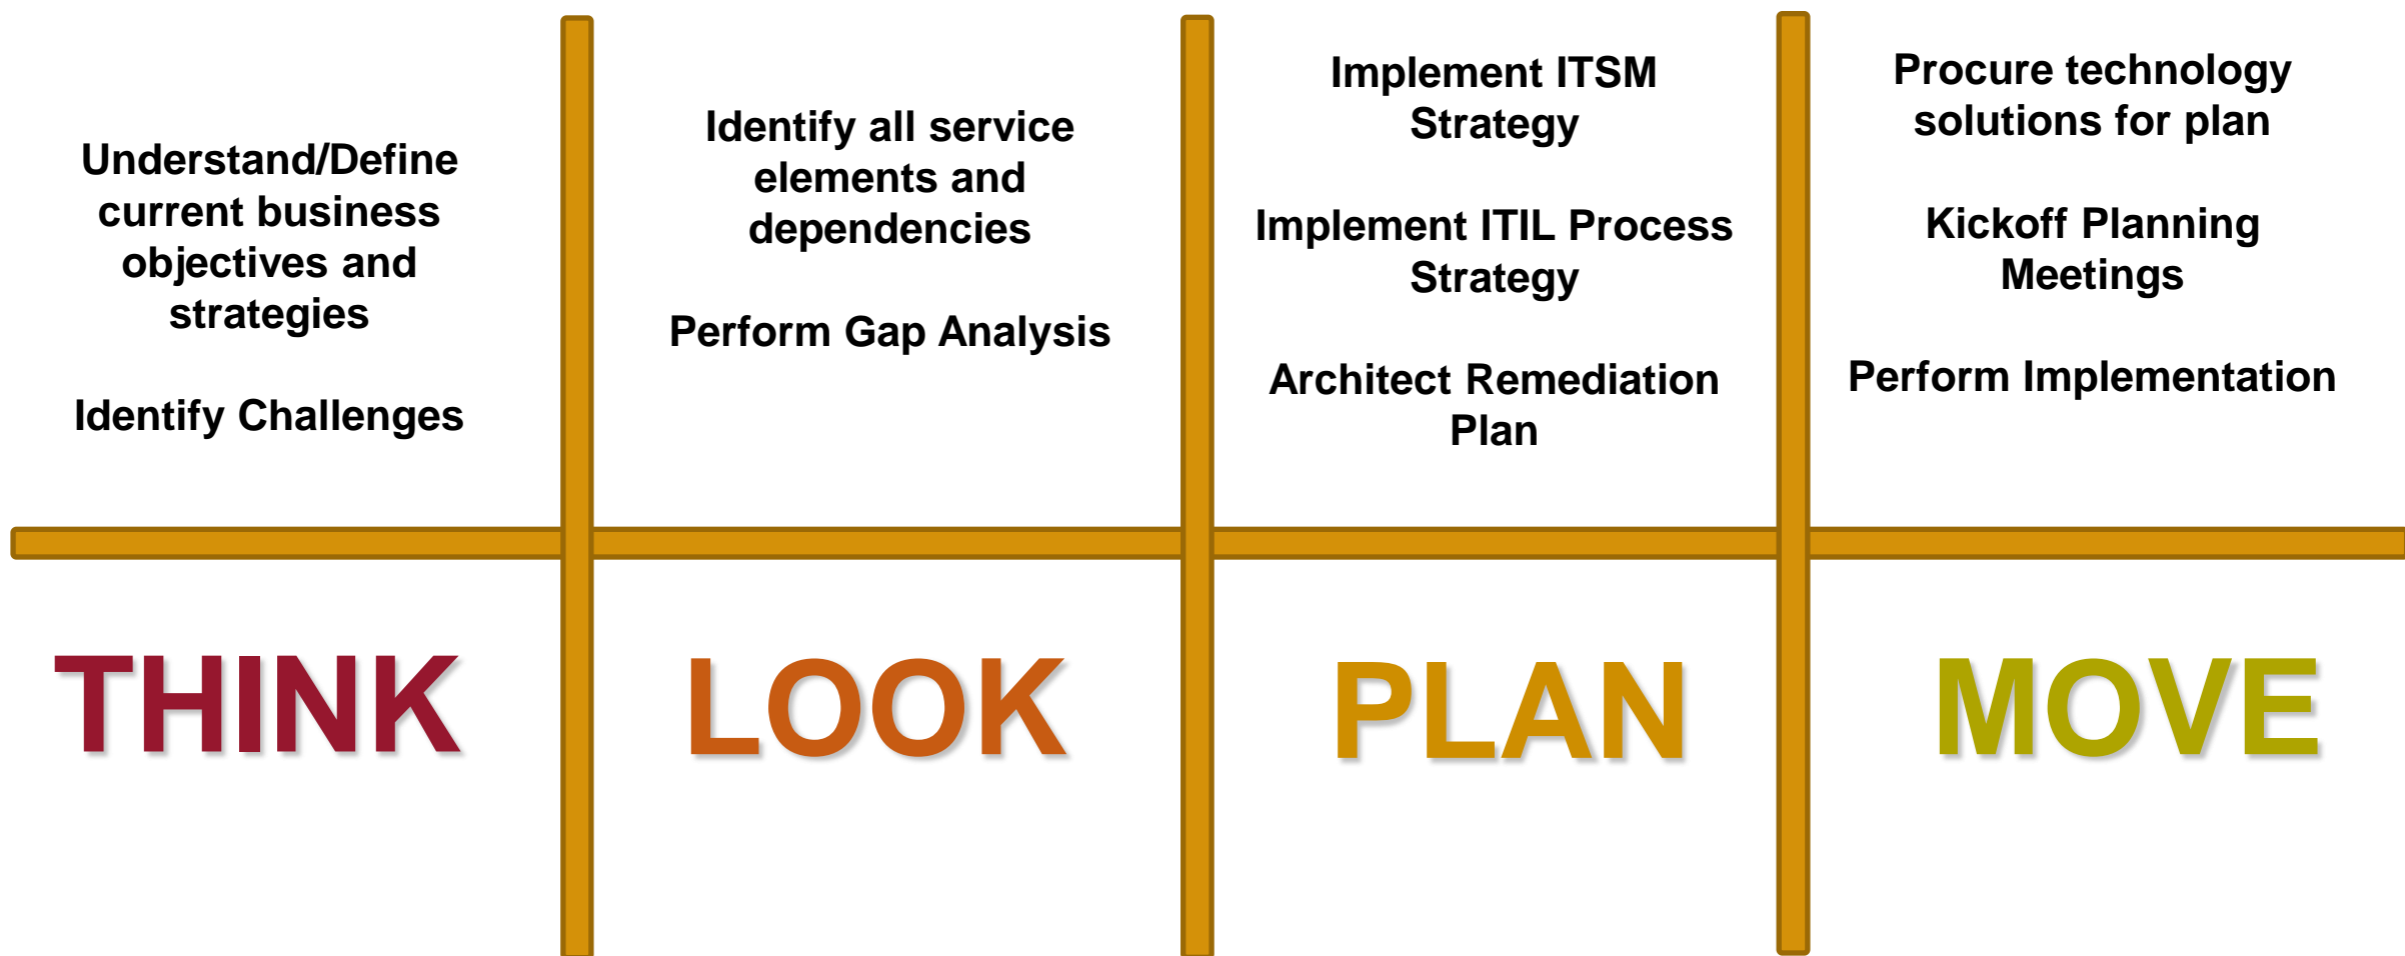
Understand/Define current business objectives and strategies

Identify Challenges

THINK

Identify all service elements and dependencies

Perform Gap Analysis

LOOK

Implement ITSM Strategy

Implement ITIL Process Strategy

Architect Remediation Plan

PLAN

Procure technology solutions for plan

Kickoff Planning Meetings

Perform Implementation

MOVE